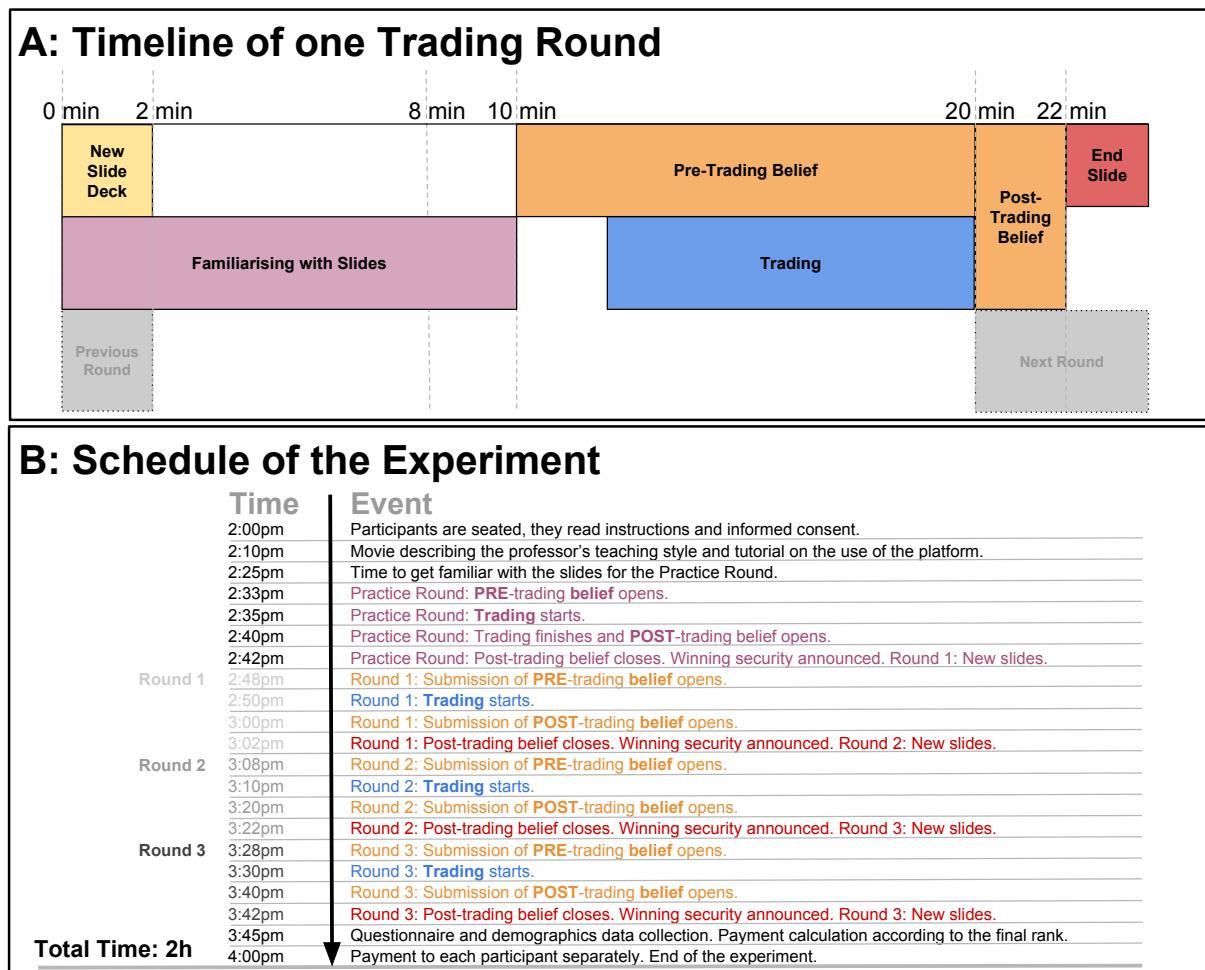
A: Timeline of one Trading Round

0 min 2 min 8 min 10 min 20 min 22 min

New Slide Deck

Pre-Trading Belief

End Slide

Post-Trading Belief

Familiarising with Slides

Trading

Previous Round

Next Round

B: Schedule of the Experiment

| | Time | Event |
|---|---|---|
| | 2:00pm | Participants are seated, they read instructions and informed consent. |
| | 2:10pm | Movie describing the professor's teaching style and tutorial on the use of the platform. |
| | 2:25pm | Time to get familiar with the slides for the Practice Round. |
| | 2:33pm | Practice Round: **PRE**-trading **belief** opens. |
| | 2:35pm | Practice Round: **Trading** starts. |
| | 2:40pm | Practice Round: Trading finishes and **POST**-trading belief opens. |
| | 2:42pm | Practice Round: Post-trading belief closes. Winning security announced. Round 1: New slides. |
| Round 1 | 2:48pm | Round 1: Submission of **PRE**-trading **belief** opens. |
| | 2:50pm | Round 1: **Trading** starts. |
| | 3:00pm | Round 1: Submission of **POST**-trading **belief** opens. |
| | 3:02pm | Round 1: Post-trading belief closes. Winning security announced. Round 2: New slides. |
| Round 2 | 3:08pm | Round 2: Submission of **PRE**-trading **belief** opens. |
| | 3:10pm | Round 2: **Trading** starts. |
| | 3:20pm | Round 2: Submission of **POST**-trading **belief** opens. |
| | 3:22pm | Round 2: Post-trading belief closes. Winning security announced. Round 3: New slides. |
| Round 3 | 3:28pm | Round 3: Submission of **PRE**-trading **belief** opens. |
| | 3:30pm | Round 3: **Trading** starts. |
| | 3:40pm | Round 3: Submission of **POST**-trading **belief** opens. |
| | 3:42pm | Round 3: Post-trading belief closes. Winning security announced. Round 3: New slides. |
| | 3:45pm | Questionnaire and demographics data collection. Payment calculation according to the final rank. |
| Total Time: 2h | 4:00pm | Payment to each participant separately. End of the experiment. |